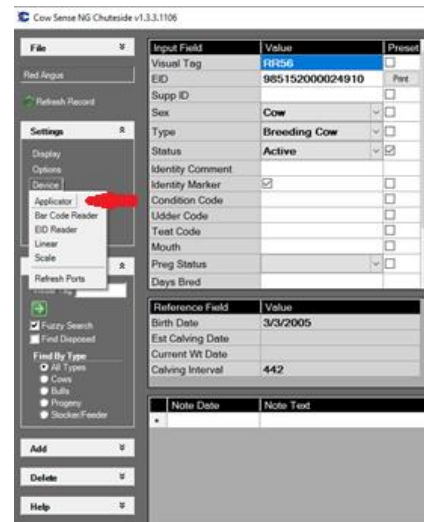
Cow Sense NG Chuteside v1.3.3.1106

File

Red Angus

Refresh Record

Settings

Display
Options
Device

Applicator
Bar Code Reader
EID Reader
Linear
Scale

Refresh Ports

Fuzzy Search
Find Disposed

Find By Type
All Types
Cows
Bulls
Progeny
Stocker/Feeder

Add

Delete

Help

| Input Field | Value | Preset |
|---|---|---|
| Visual Tag | RR56 | ☐ |
| EID | 985152000024910 | Print |
| Supp ID | | ☐ |
| Sex | Cow | ☐ |
| Type | Breeding Cow | ☐ |
| Status | Active | ☑ |
| Identity Comment | | |
| Identity Marker | ☑ | ☐ |
| Condition Code | | ☐ |
| Udder Code | | ☐ |
| Teat Code | | ☐ |
| Mouth | | ☐ |
| Preg Status | | ☐ |
| Days Bred | | ☐ |

| Reference Field | Value |
|---|---|
| Birth Date | 3/3/2005 |
| Est Calving Date | |
| Current Wt Date | |
| Calving Interval | 442 |

| | Note Date | Note Text |
|---|---|---|
| * | | |